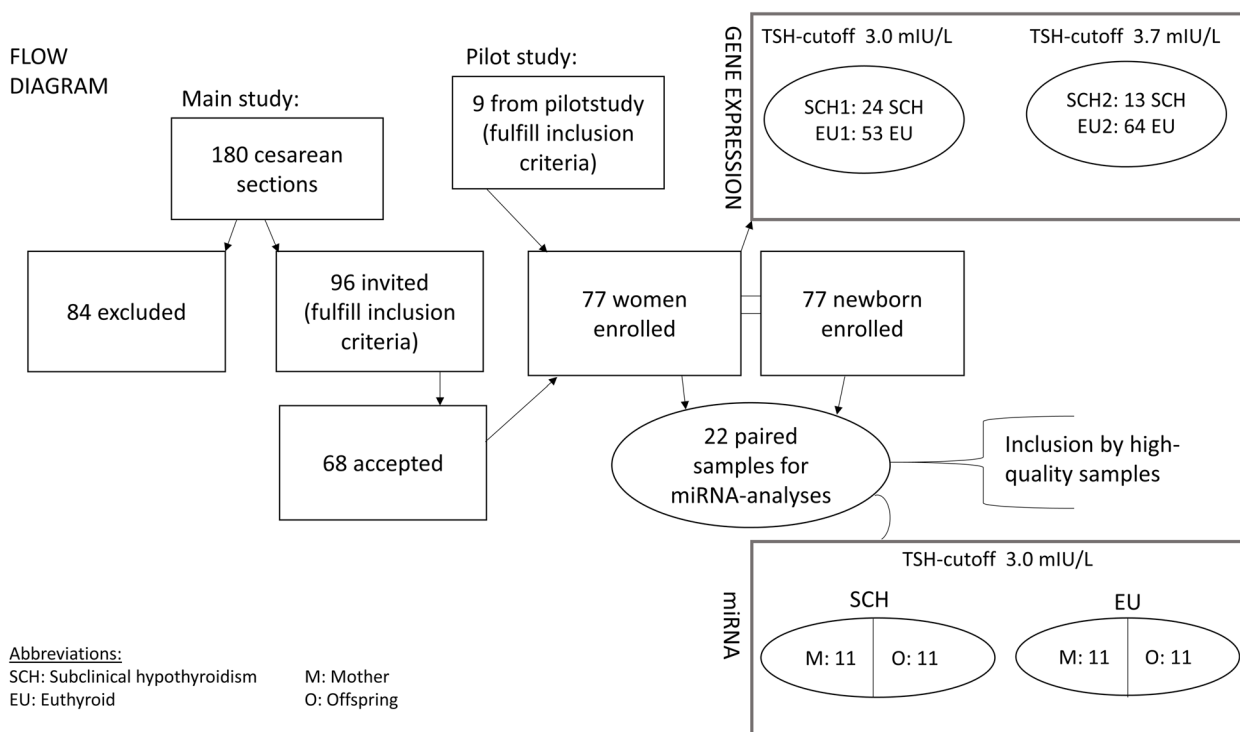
FLOW DIAGRAM

Main study:

180 cesarean sections

84 excluded

96 invited (fulfill inclusion criteria)

68 accepted

Pilot study:

9 from pilotstudy (fulfill inclusion criteria)

77 women enrolled

77 newborn enrolled

22 paired samples for miRNA-analyses

Inclusion by high-quality samples

GENE EXPRESSION

TSH-cutoff 3.0 mIU/L

SCH1: 24 SCH
EU1: 53 EU

TSH-cutoff 3.7 mIU/L

SCH2: 13 SCH
EU2: 64 EU

miRNA

TSH-cutoff 3.0 mIU/L

SCH

M: 11 | O: 11

EU

M: 11 | O: 11

Abbreviations:
SCH: Subclinical hypothyroidism
EU: Euthyroid
M: Mother
O: Offspring